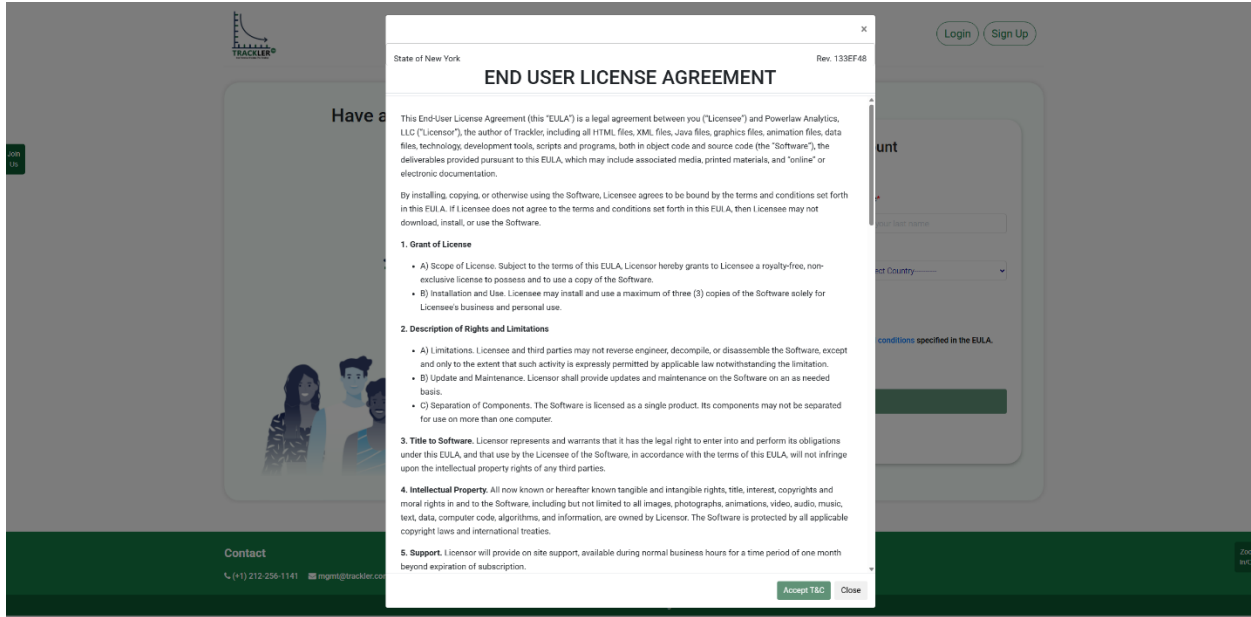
TRACKLER

Login Sign Up

Have a

Join Us

×

State of New York

Rev. 133EF48

END USER LICENSE AGREEMENT

This End-User License Agreement (this "EULA") is a legal agreement between you ("Licensee") and Powerlaw Analytics, LLC ("Licensor"), the author of Trackler, including all HTML files, XML files, Java files, graphics files, animation files, data files, technology, development tools, scripts and programs, both in object code and source code (the "Software"), the deliverables provided pursuant to this EULA, which may include associated media, printed materials, and "online" or electronic documentation.

By installing, copying, or otherwise using the Software, Licensee agrees to be bound by the terms and conditions set forth in this EULA. If Licensee does not agree to the terms and conditions set forth in this EULA, then Licensee may not download, install, or use the Software.

1. Grant of License

• A) Scope of License. Subject to the terms of this EULA, Licensor hereby grants to Licensee a royalty-free, non-exclusive license to possess and to use a copy of the Software.
• B) Installation and Use. Licensee may install and use a maximum of three (3) copies of the Software solely for Licensee's business and personal use.

2. Description of Rights and Limitations

• A) Limitations. Licensee and third parties may not reverse engineer, decompile, or disassemble the Software, except and only to the extent that such activity is expressly permitted by applicable law notwithstanding the limitation.
• B) Update and Maintenance. Licensor shall provide updates and maintenance on the Software on an as needed basis.
• C) Separation of Components. The Software is licensed as a single product. Its components may not be separated for use on more than one computer.

3. Title to Software. Licensor represents and warrants that it has the legal right to enter into and perform its obligations under this EULA, and that use by the Licensee of the Software, in accordance with the terms of this EULA, will not infringe upon the intellectual property rights of any third parties.

4. Intellectual Property. All now known or hereafter known tangible and intangible rights, title, interest, copyrights and moral rights in and to the Software, including but not limited to all images, photographs, animations, video, audio, music, text, data, computer code, algorithms, and information, are owned by Licensor. The Software is protected by all applicable copyright laws and international treaties.

5. Support. Licensor will provide on site support, available during normal business hours for a time period of one month beyond expiration of subscription.

Accept T&C Close

unt

your last name

ect Country

conditions specified in the EULA.

Contact

(+1) 212-256-1141 mgmt@trackler.co